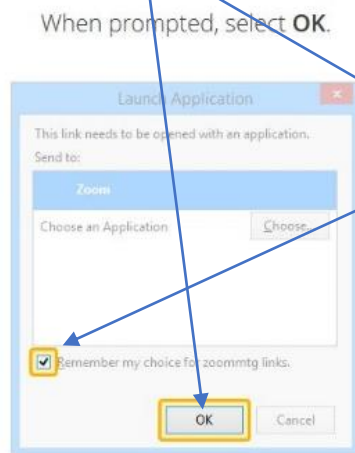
When prompted, select **OK**.

Launch Application

×

This link needs to be opened with an application.

Send to:

Zoom

Choose an Application

Choose...

Remember my choice for zoommtg links.

OK

Cancel